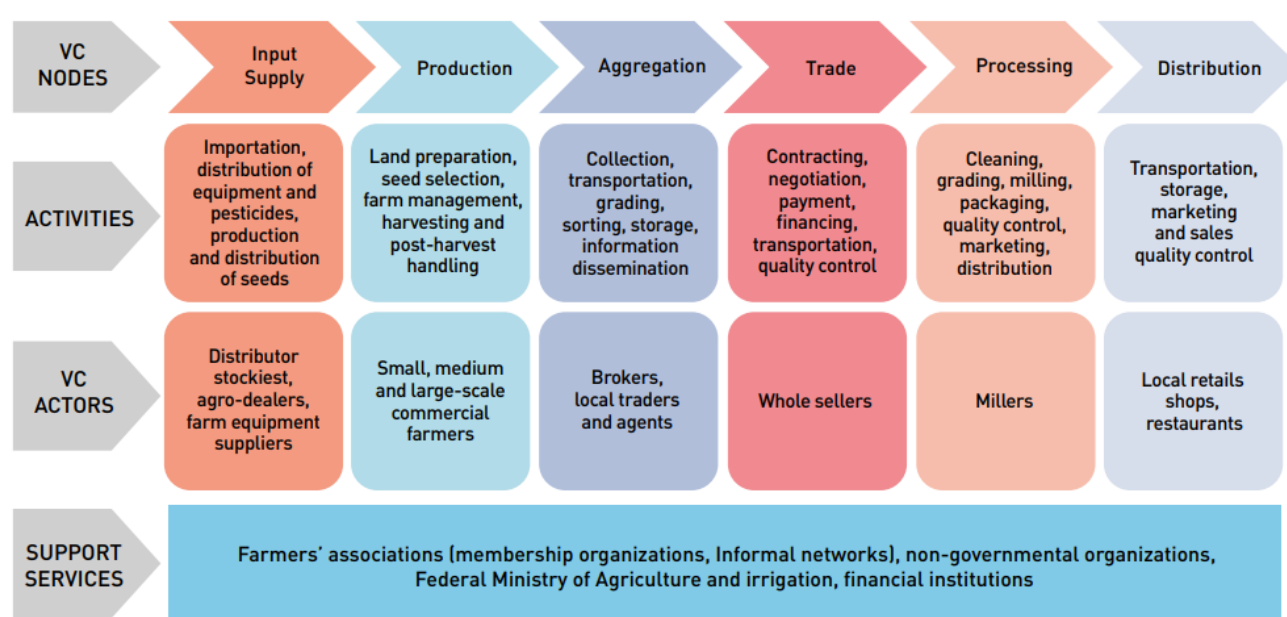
| VC NODES | Input Supply | Production | Aggregation | Trade | Processing | Distribution |
|---|---|---|---|---|---|---|
| ACTIVITIES | Importation, distribution of equipment and pesticides, production and distribution of seeds | Land preparation, seed selection, farm management, harvesting and post-harvest handling | Collection, transportation, grading, sorting, storage, information dissemination | Contracting, negotiation, payment, financing, transportation, quality control | Cleaning, grading, milling, packaging, quality control, marketing, distribution | Transportation, storage, marketing and sales quality control |
| VC ACTORS | Distributor stockiest, agro-dealers, farm equipment suppliers | Small, medium and large-scale commercial farmers | Brokers, local traders and agents | Whole sellers | Millers | Local retails shops, restaurants |

SUPPORT SERVICES

Farmers' associations (membership organizations, Informal networks), non-governmental organizations, Federal Ministry of Agriculture and irrigation, financial institutions